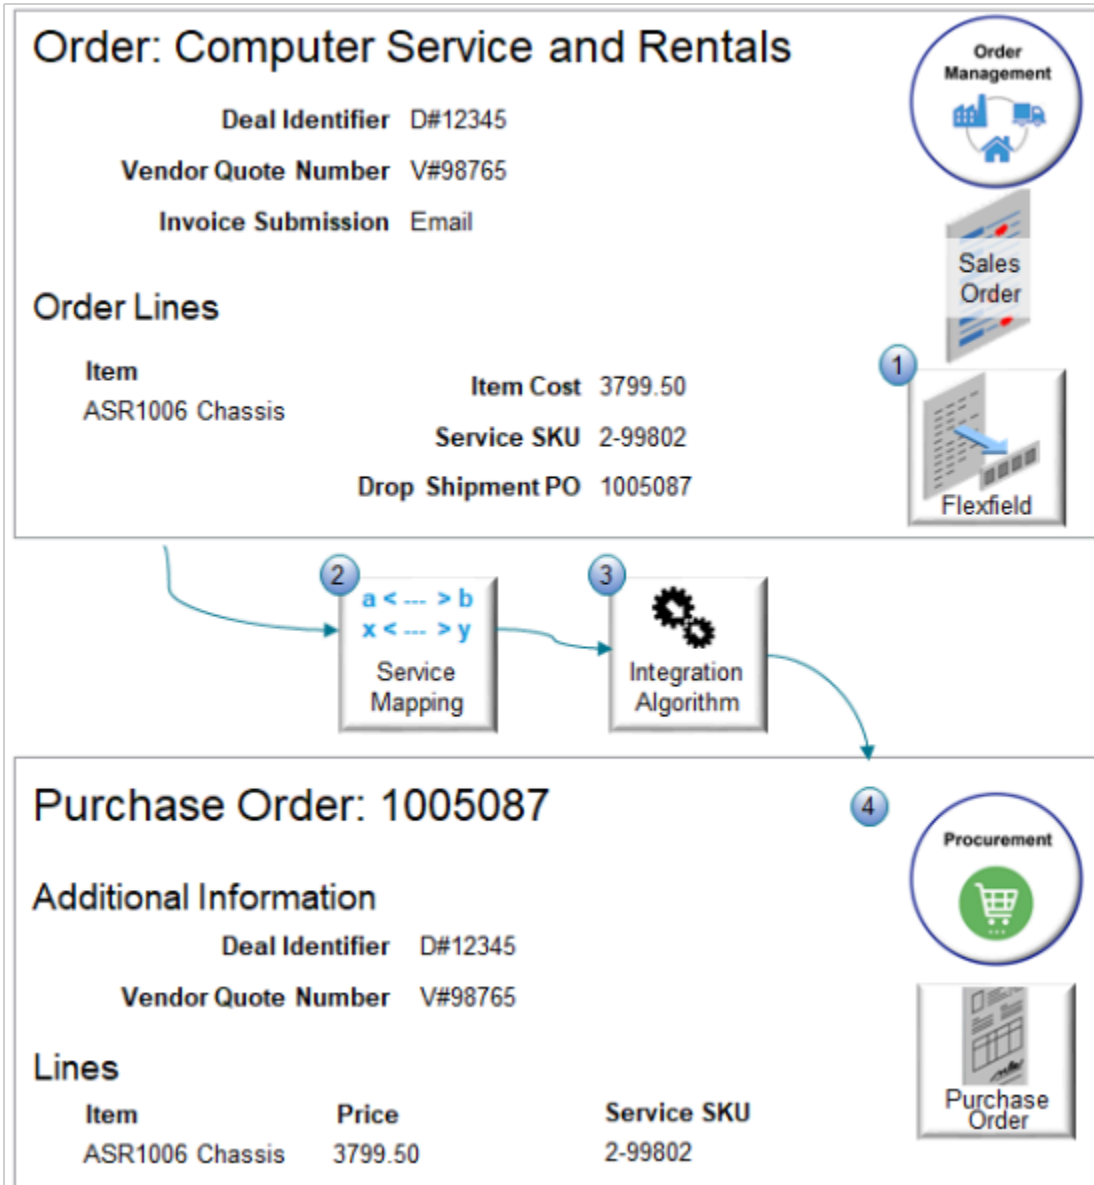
Order: Computer Service and Rentals

Order Management

Deal Identifier D#12345

Vendor Quote Number V#98765

Invoice Submission Email

Sales Order

Order Lines

Item
ASR1006 Chassis

Item Cost 3799.50

Service SKU 2-99802

Drop Shipment PO 1005087

1

Flexfield

2

a < --- > b
x < --- > y

Service Mapping

3

Integration Algorithm

Purchase Order: 1005087

4

Procurement

Additional Information

Deal Identifier D#12345

Vendor Quote Number V#98765

Lines

| Item | Price | Service SKU |
|---|---|---|
| ASR1006 Chassis | 3799.50 | 2-99802 |

Purchase Order